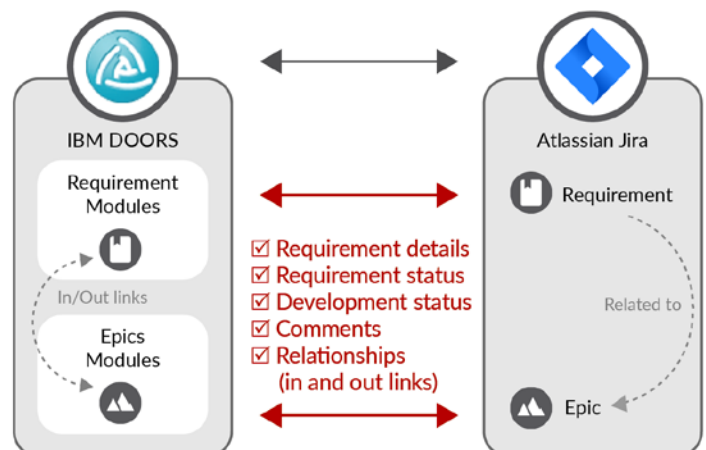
IBM DOORS

Requirement Modules

In/Out links

Epics Modules

Atlassian Jira

Requirement

Related to

Epic

☑ Requirement details
☑ Requirement status
☑ Development status
☑ Comments
☑ Relationships (in and out links)